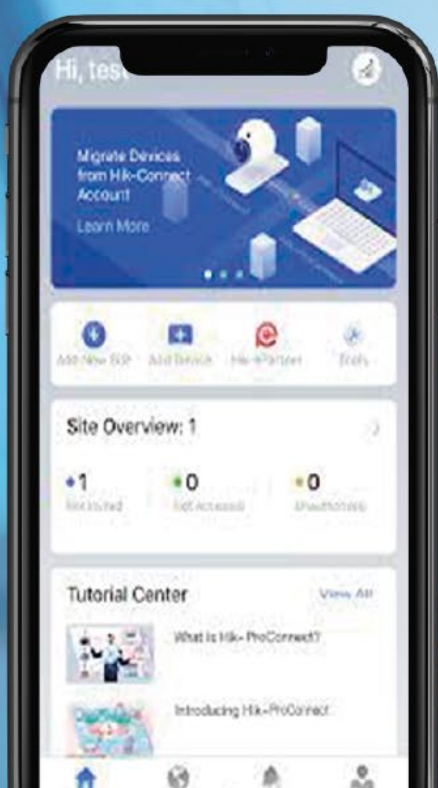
Hi, test

Migrate Devices from Hik-Connect Account

Learn More

Add New Site
Add Device
Hik-Partner
Tools

Site Overview: 1

1
Not Invited

0
Not Accessed

0
Unauthorized

Tutorial Center

View All

What is Hik-ProConnect?

Introducing Hik-ProConnect